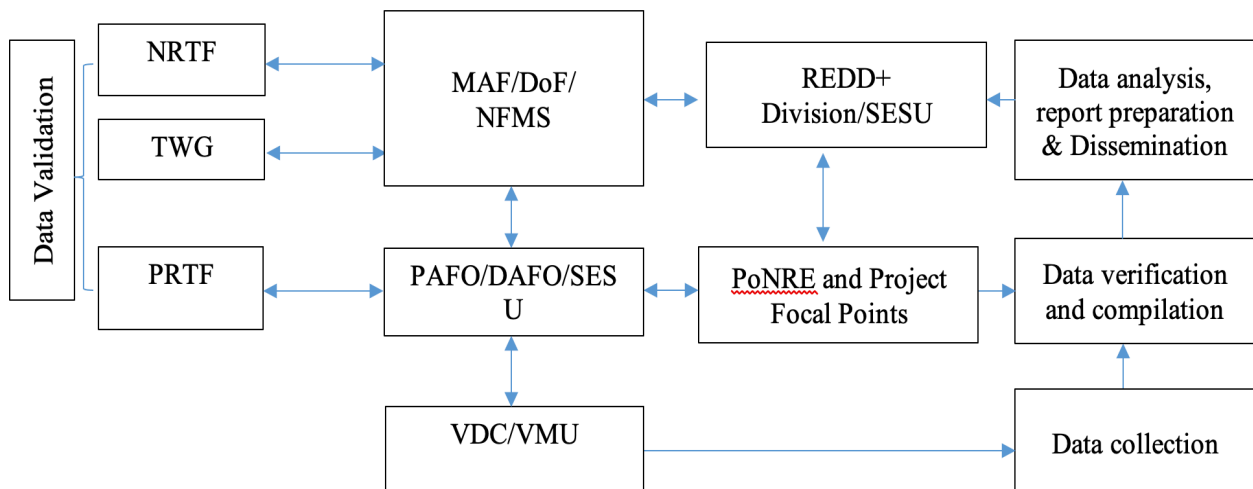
Data Validation

NRTF

TWG

PRTF

MAF/DoF/ NFMS

PAFO/DAFO/SES U

VDC/VMU

REDD+ Division/SESU

PoNRE and Project Focal Points

Data analysis, report preparation & Dissemination

Data verification and compilation

Data collection